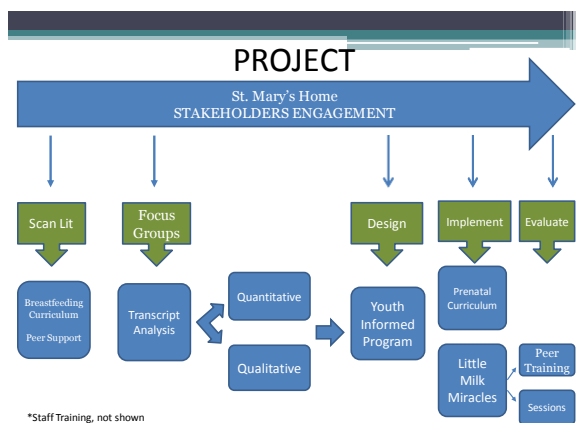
PROJECT

St. Mary's Home
STAKEHOLDERS ENGAGEMENT

Scan Lit

Focus Groups

Design

Implement

Evaluate

Breastfeeding Curriculum

Peer Support

Transcript Analysis

Quantitative

Qualitative

Youth Informed Program

Prenatal Curriculum

Little Milk Miracles

Peer Training

Sessions

*Staff Training, not shown